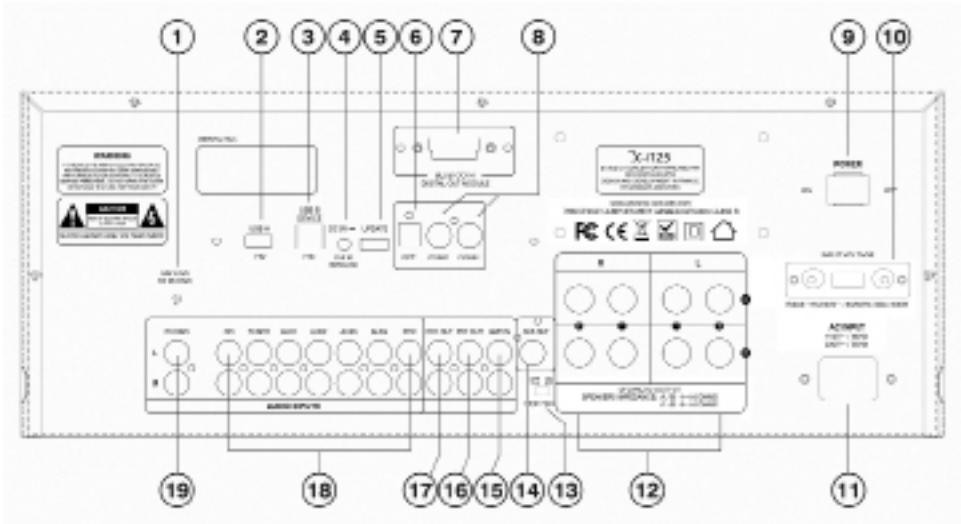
1 2 3 4 5 6 7 8 9 10

WARNING

CAUTION

USB A

USB B

DC 5V

UPDATE

BLUETOOTH DIGITAL OUT MODULE

OPT

COAX1

COAX2

X-i125

POWER

R

L

AC INPUT

PHONO

L

R

AUDIO INPUTS

SUB OUT

SPEAKERS IMPEDANCE

19 18 17 16 15 14 13 12 11